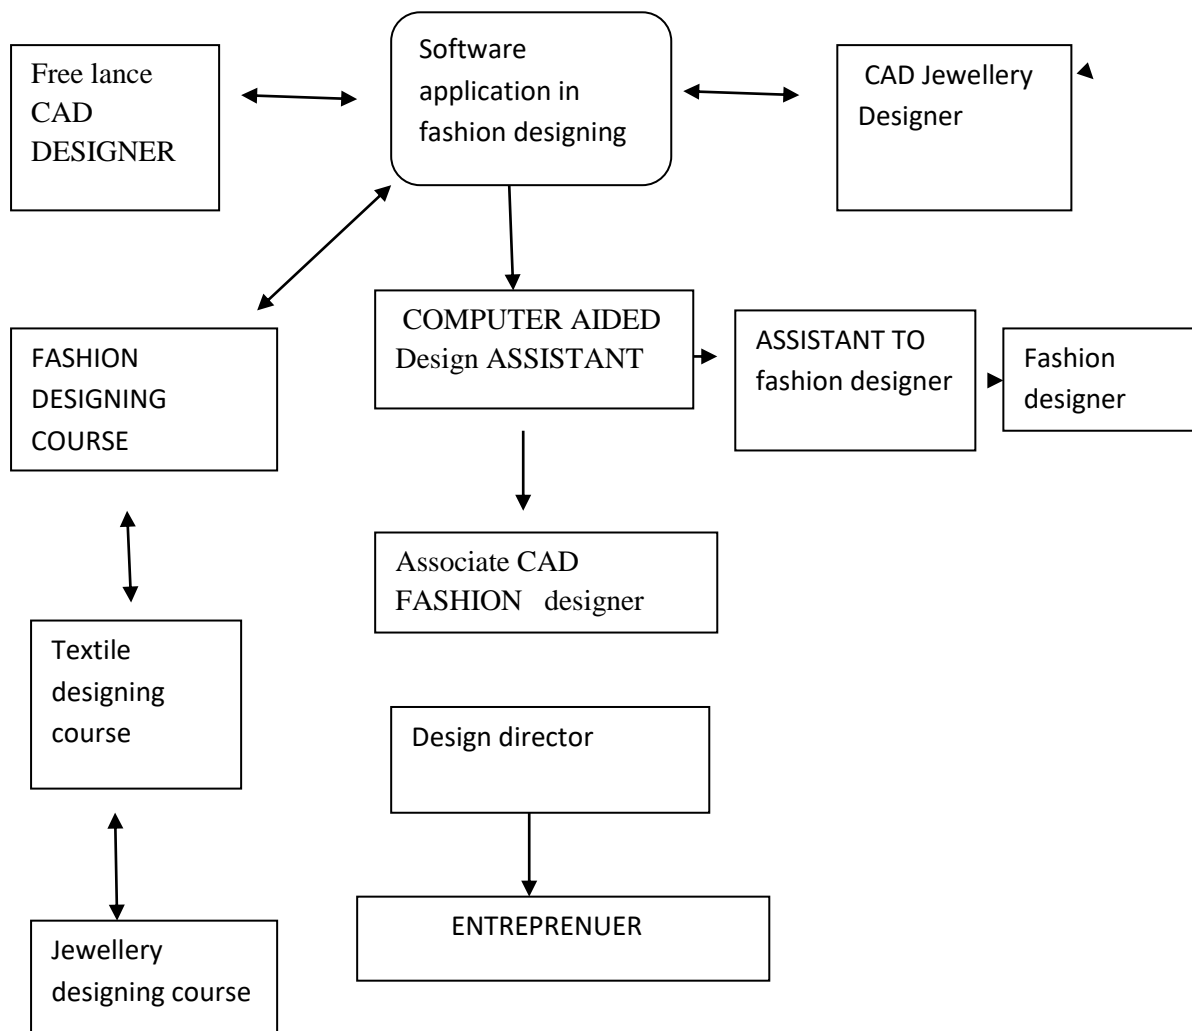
Free lance CAD DESIGNER

Software application in fashion designing

CAD Jewellery Designer

FASHION DESIGNING COURSE

COMPUTER AIDED Design ASSISTANT

ASSISTANT TO fashion designer

Fashion designer

Associate CAD FASHION designer

Textile designing course

Design director

ENTREPRENUER

Jewellery designing course